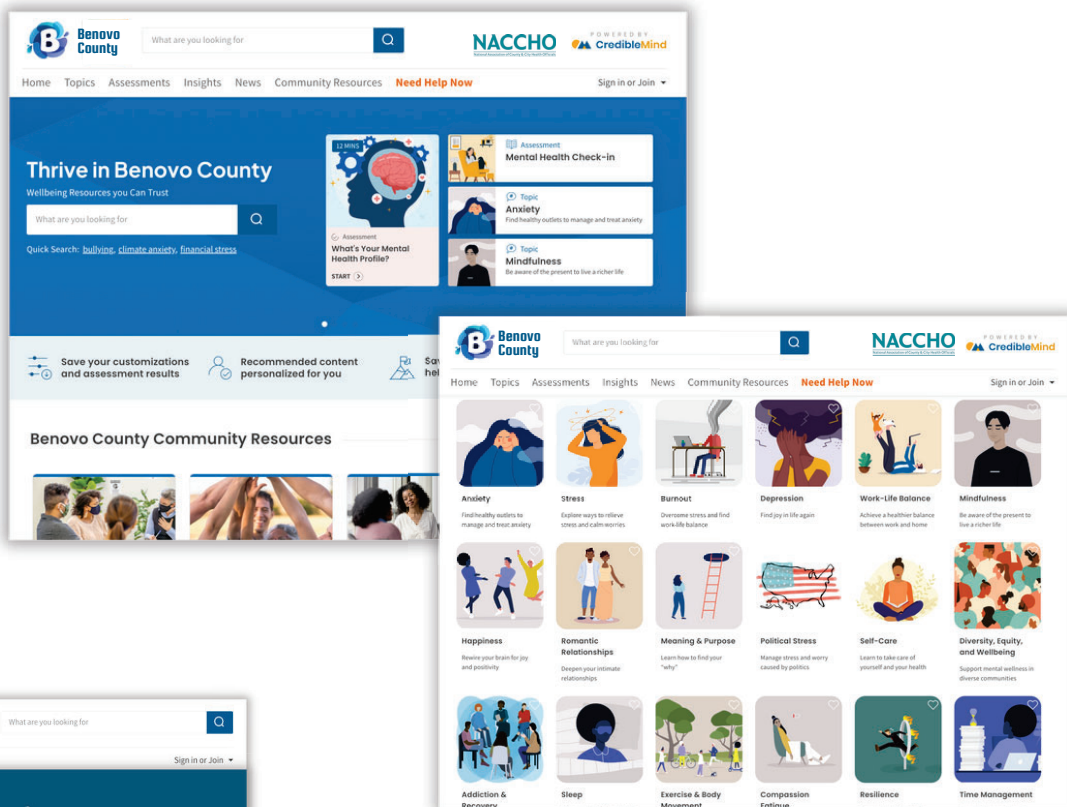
Benovo County

What are you looking for

NACCHO
National Association of County & City Health Officials

POWERED BY CredibleMind

Home Topics Assessments Insights News Community Resources Need Help Now Sign in or Join

Thrive in Benovo County
Wellbeing Resources you Can Trust

What are you looking for

Quick Search: bullying, climate anxiety, financial stress

12 MINS
Assessment
What's Your Mental Health Profile?
START

Assessment
Mental Health Check-in

Topic
Anxiety
Find healthy outlets to manage and treat anxiety

Topic
Mindfulness
Be aware of the present to live a richer life

Save your customizations and assessment results

Recommended content personalized for you

Sa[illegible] he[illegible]

Benovo County Community Resources

Benovo County

What are you looking for

NACCHO
National Association of County & City Health Officials

POWERED BY CredibleMind

Home Topics Assessments Insights News Community Resources Need Help Now Sign in or Join

Anxiety
Find healthy outlets to manage and treat anxiety

Stress
Explore ways to relieve stress and calm worries

Burnout
Overcome stress and find work-life balance

Depression
Find joy in life again

Work-Life Balance
Achieve a healthier balance between work and home

Mindfulness
Be aware of the present to live a richer life

Happiness
Rewire your brain for joy and positivity

Romantic Relationships
Deepen your intimate relationships

Meaning & Purpose
Learn how to find your "why"

Political Stress
Manage stress and worry caused by politics

Self-Care
Learn to take care of yourself and your health

Diversity, Equity, and Wellbeing
Support mental wellness in diverse communities

Addiction & Recovery

Sleep

Exercise & Body Movement

Compassion Fatigue

Resilience

Time Management

What are you looking for

Sign in or Join